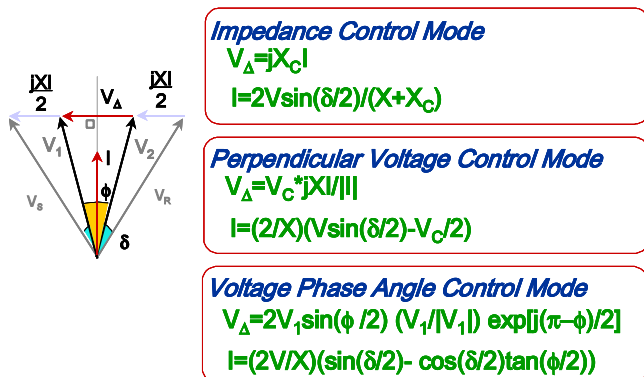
$\frac{jXI}{2}$ $V_\Delta$ $\frac{jXI}{2}$

$V_1$ I $V_2$

$V_S$ $\phi$ $V_R$

$\delta$

Impedance Control Mode

$V_\Delta=jX_CI$

$I=2V\sin(\delta/2)/(X+X_C)$

Perpendicular Voltage Control Mode

$V_\Delta=V_C*jXI/|I|$

$I=(2/X)(V\sin(\delta/2)-V_C/2)$

Voltage Phase Angle Control Mode

$V_\Delta=2V_1\sin(\phi/2)\ (V_1/|V_1|)\ \exp[j(\pi-\phi)/2]$

$I=(2V/X)(\sin(\delta/2)-\cos(\delta/2)\tan(\phi/2))$